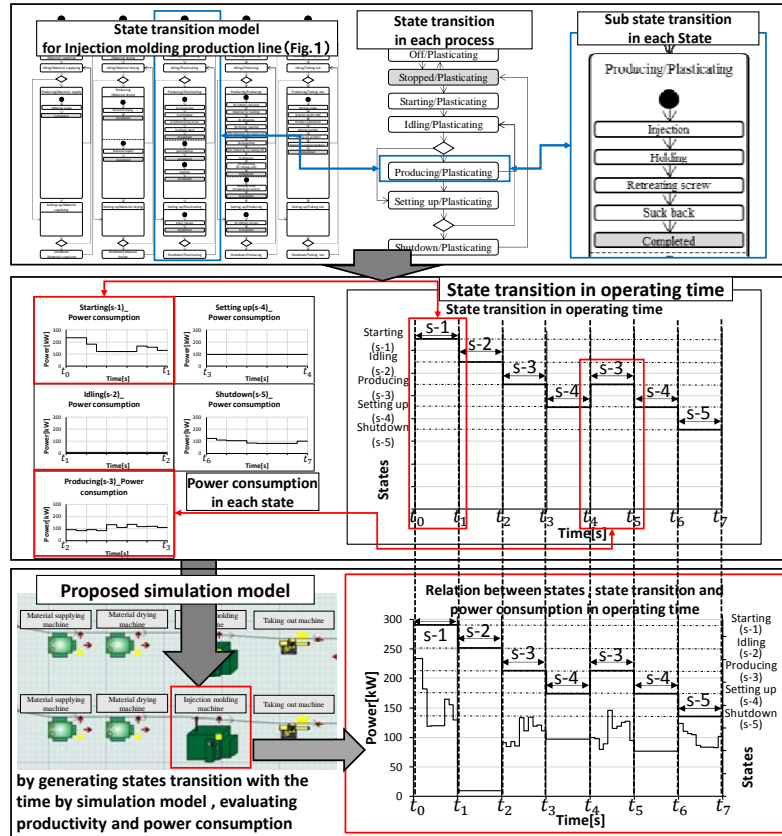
State transition model
for Injection molding production line (Fig.1)

State transition
in each process

Off/Plasticating

Stopped/Plasticating

Starting/Plasticating

Idling/Plasticating

Producing/Plasticating

Setting up/Plasticating

Shutdown/Plasticating

Sub state transition
in each State

Producing/Plasticating

Injection

Holding

Retreating screw

Suck back

Completed

Starting(s-1)_
Power consumption

Power[kW]

Time[s]

$t_0$ $t_1$

Setting up(s-4)_
Power consumption

Power[kW]

Time[s]

$t_3$ $t_4$

Idling(s-2)_
Power consumption

Power[kW]

Time[s]

$t_1$ $t_2$

Shutdown(s-5)_
Power consumption

Power[kW]

Time[s]

$t_6$ $t_7$

Producing(s-3)_Power
consumption

Power[kW]

Time[s]

$t_2$ $t_3$

Power consumption
in each state

State transition in operating time

State transition in operating time

Starting
(s-1)
Idling
(s-2)
Producing
(s-3)
Setting up
(s-4)
Shutdown
(s-5)

States

s-1 s-2 s-3 s-4 s-3 s-4 s-5

$t_0$ $t_1$ $t_2$ $t_3$ $t_4$ $t_5$ $t_6$ $t_7$
Time[s]

Proposed simulation model

Material supplying machine | Material drying machine | Injection molding machine | Taking out machine

Material supplying machine | Material drying machine | Injection molding machine | Taking out machine

by generating states transition with the time by simulation model , evaluating productivity and power consumption

Relation between states , state transition and power consumption in operating time

300
250
200
150
100
50
0

Power[kW]

s-1 s-2 s-3 s-4 s-3 s-4 s-5

Starting
(s-1)
Idling
(s-2)
Producing
(s-3)
Setting up
(s-4)
Shutdown
(s-5)

States

$t_0$ $t_1$ $t_2$ $t_3$ $t_4$ $t_5$ $t_6$ $t_7$
Time[s]